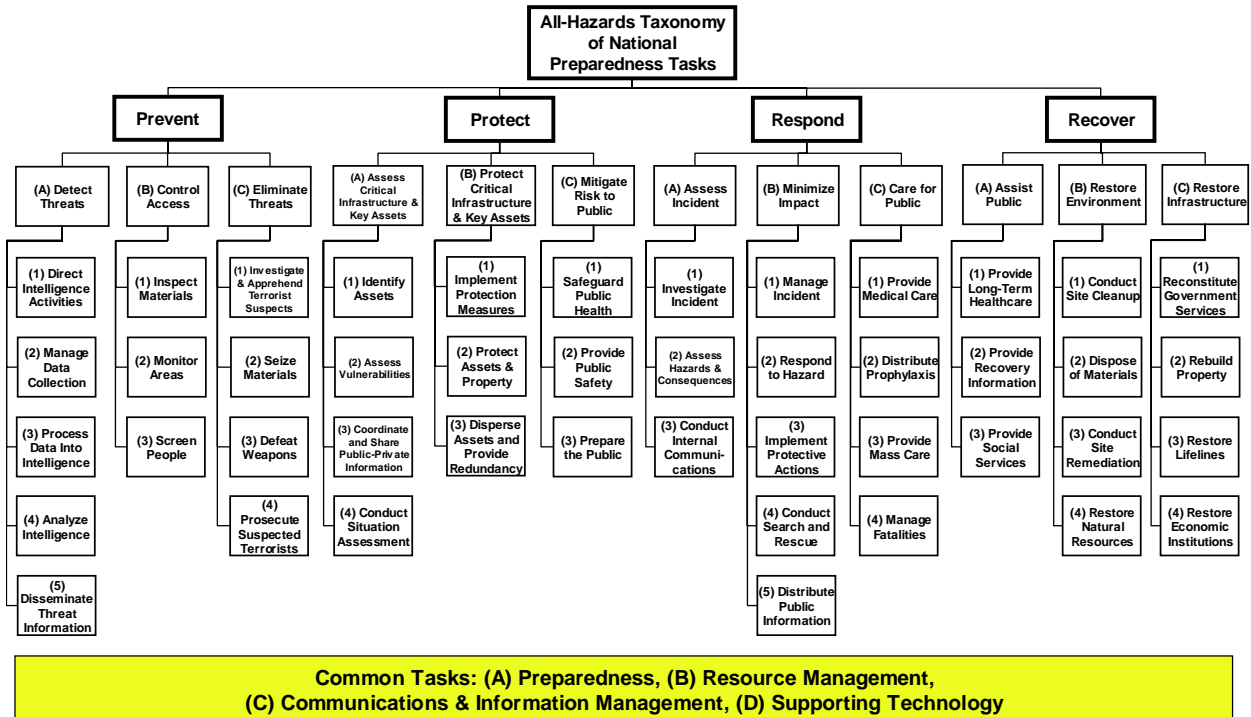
All-Hazards Taxonomy of National Preparedness Tasks

Prevent

(A) Detect Threats

(1) Direct Intelligence Activities

(2) Manage Data Collection

(3) Process Data Into Intelligence

(4) Analyze Intelligence

(5) Disseminate Threat Information

(B) Control Access

(1) Inspect Materials

(2) Monitor Areas

(3) Screen People

(C) Eliminate Threats

(1) Investigate & Apprehend Terrorist Suspects

(2) Seize Materials

(3) Defeat Weapons

(4) Prosecute Suspected Terrorists

Protect

(A) Assess Critical Infrastructure & Key Assets

(1) Identify Assets

(2) Assess Vulnerabilities

(3) Coordinate and Share Public-Private Information

(4) Conduct Situation Assessment

(B) Protect Critical Infrastructure & Key Assets

(1) Implement Protection Measures

(2) Protect Assets & Property

(3) Disperse Assets and Provide Redundancy

(C) Mitigate Risk to Public

(1) Safeguard Public Health

(2) Provide Public Safety

(3) Prepare the Public

Respond

(A) Assess Incident

(1) Investigate Incident

(2) Assess Hazards & Consequences

(3) Conduct Internal Communi-cations

(B) Minimize Impact

(1) Manage Incident

(2) Respond to Hazard

(3) Implement Protective Actions

(4) Conduct Search and Rescue

(5) Distribute Public Information

(C) Care for Public

(1) Provide Medical Care

(2) Distribute Prophylaxis

(3) Provide Mass Care

(4) Manage Fatalities

Recover

(A) Assist Public

(1) Provide Long-Term Healthcare

(2) Provide Recovery Information

(3) Provide Social Services

(B) Restore Environment

(1) Conduct Site Cleanup

(2) Dispose of Materials

(3) Conduct Site Remediation

(4) Restore Natural Resources

(C) Restore Infrastructure

(1) Reconstitute Government Services

(2) Rebuild Property

(3) Restore Lifelines

(4) Restore Economic Institutions

Common Tasks: (A) Preparedness, (B) Resource Management, (C) Communications & Information Management, (D) Supporting Technology